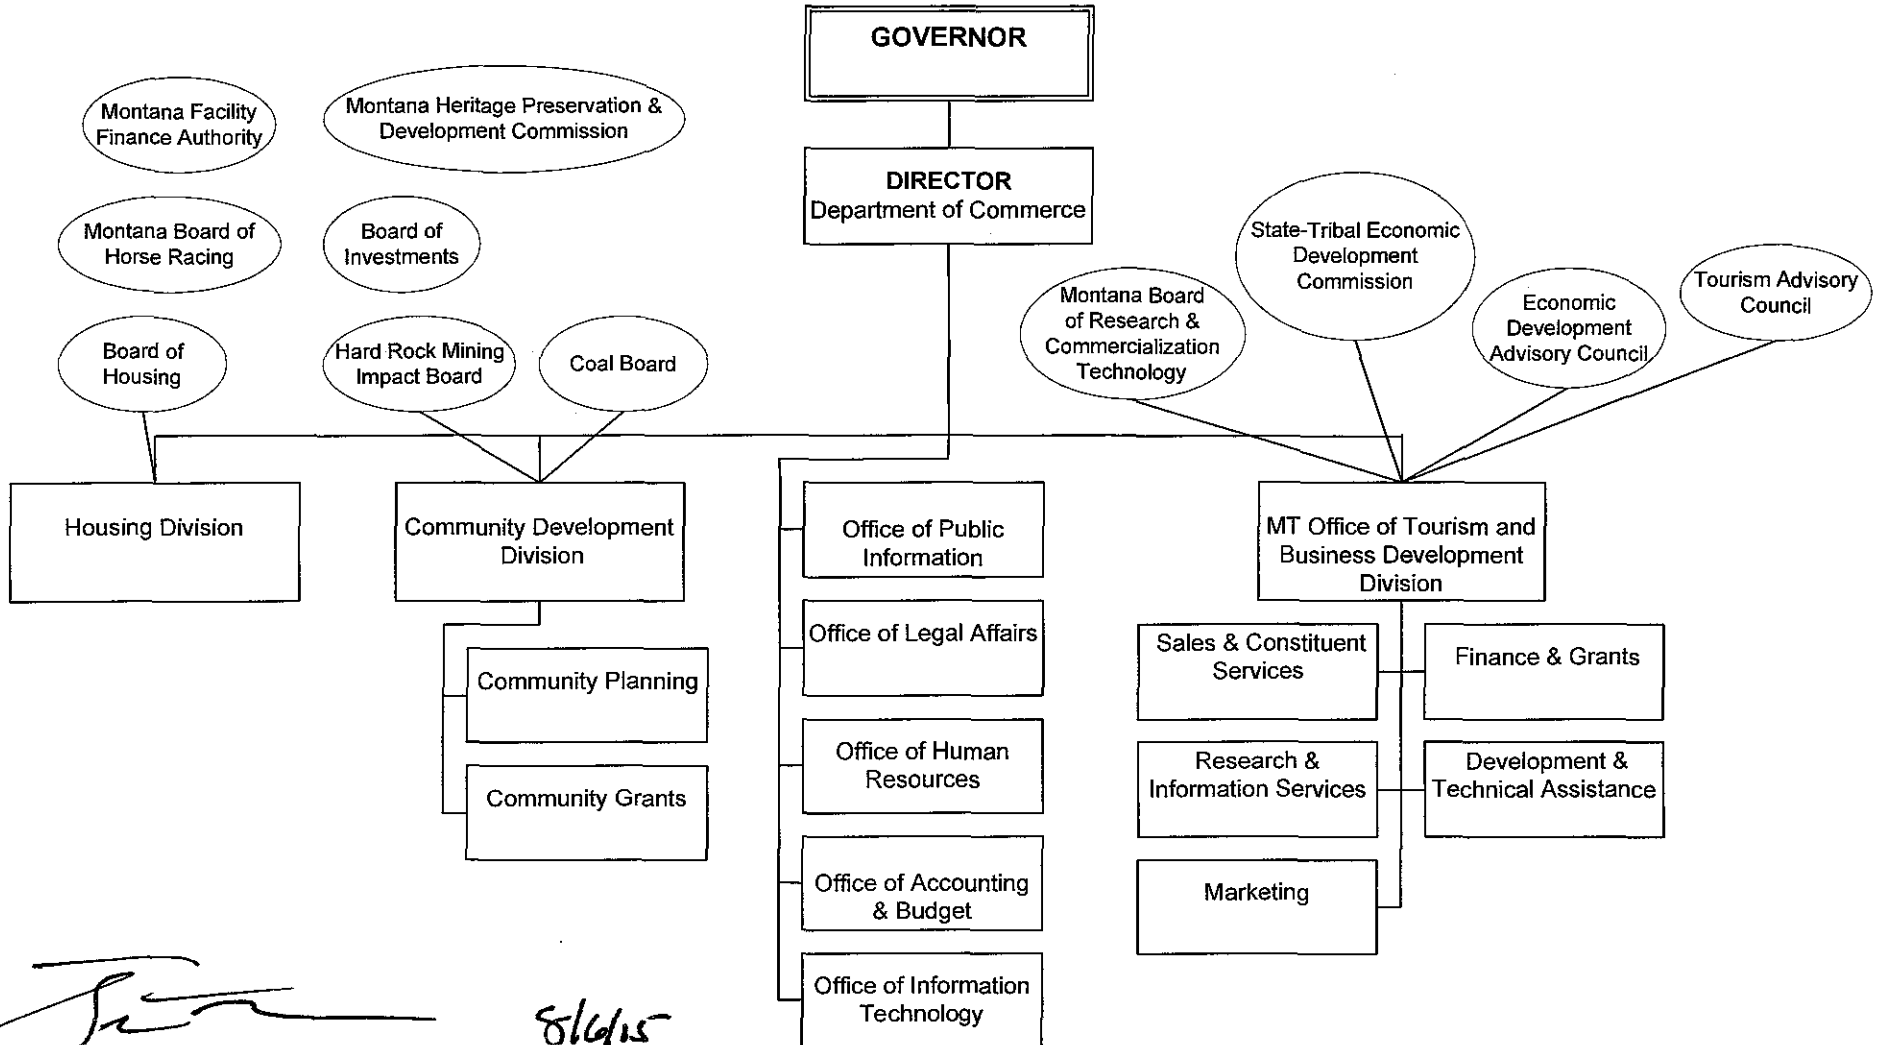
GOVERNOR

Montana Facility Finance Authority

Montana Heritage Preservation & Development Commission

DIRECTOR
Department of Commerce

Montana Board of Horse Racing

Board of Investments

State-Tribal Economic Development Commission

Montana Board of Research & Commercialization Technology

Economic Development Advisory Council

Tourism Advisory Council

Board of Housing

Hard Rock Mining Impact Board

Coal Board

Housing Division

Community Development Division

Office of Public Information

MT Office of Tourism and Business Development Division

Office of Legal Affairs

Sales & Constituent Services

Finance & Grants

Community Planning

Office of Human Resources

Research & Information Services

Development & Technical Assistance

Community Grants

Office of Accounting & Budget

Marketing

Office of Information Technology

8/6/15